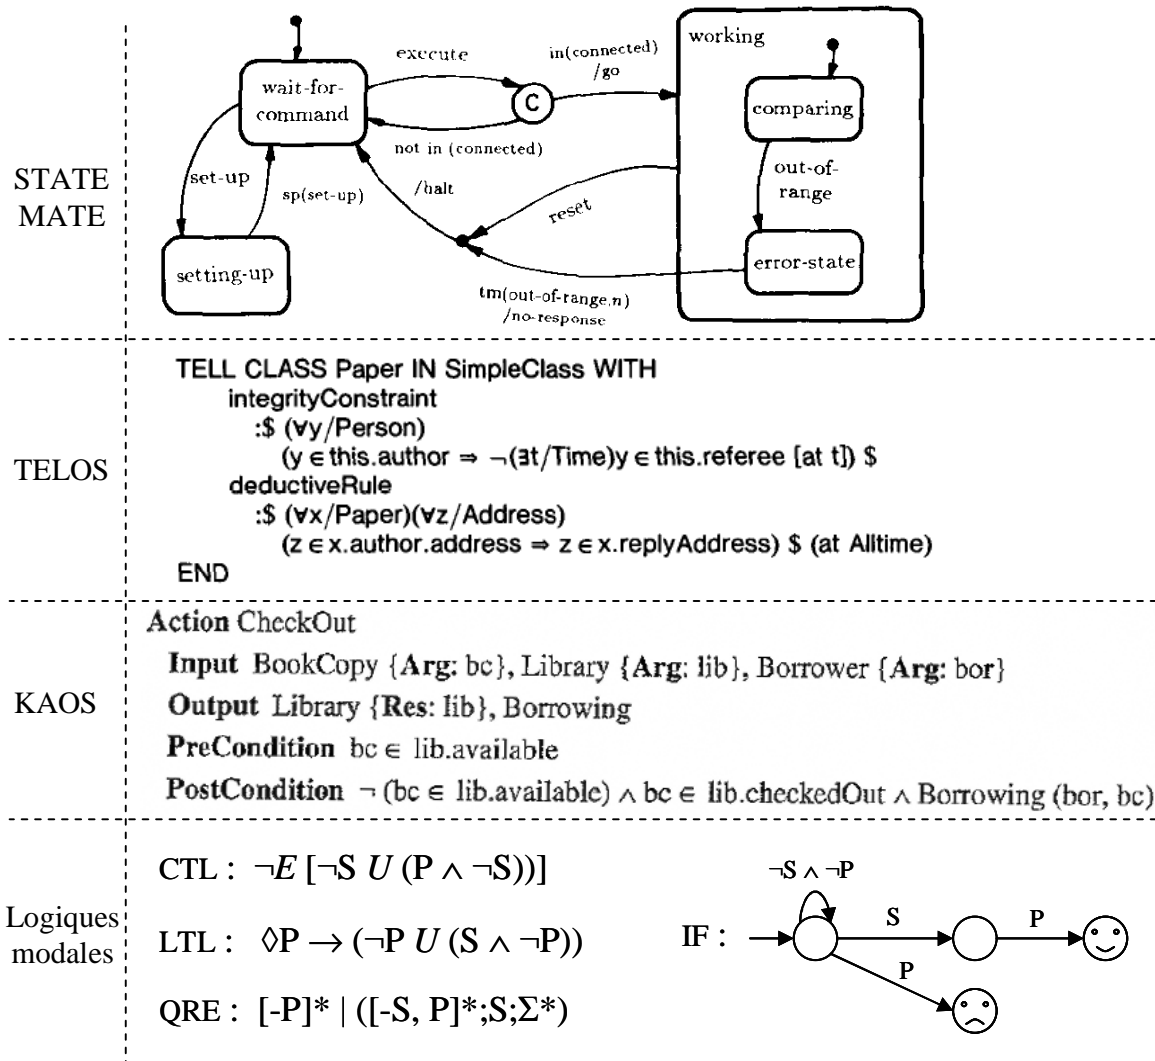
STATE MATE

wait-for-command

execute

C

in(connected) /go

working

comparing

not in (connected)

set-up

sp(set-up)

/halt

reset

out-of-range

setting-up

error-state

tm(out-of-range,n) /no-response

TELOS

TELL CLASS Paper IN SimpleClass WITH
integrityConstraint
:$ (∀y/Person)
(y ∈ this.author ⇒ ¬(∃t/Time)y ∈ this.referee [at t]) $
deductiveRule
:$ (∀x/Paper)(∀z/Address)
(z ∈ x.author.address ⇒ z ∈ x.replyAddress) $ (at Alltime)
END

KAOS

**Action** CheckOut
**Input** BookCopy {**Arg**: bc}, Library {**Arg**: lib}, Borrower {**Arg**: bor}
**Output** Library {**Res**: lib}, Borrowing
**PreCondition** bc ∈ lib.available
**PostCondition** ¬ (bc ∈ lib.available) ∧ bc ∈ lib.checkedOut ∧ Borrowing (bor, bc)

Logiques modales

CTL : $\neg E\,[\neg S\ U\ (P \wedge \neg S))]$

LTL : $\Diamond P \rightarrow (\neg P\ U\ (S \wedge \neg P))$

QRE : [-P]* | ([-S, P]*;S;Σ*)

IF :

¬S ∧ ¬P

S

P

P